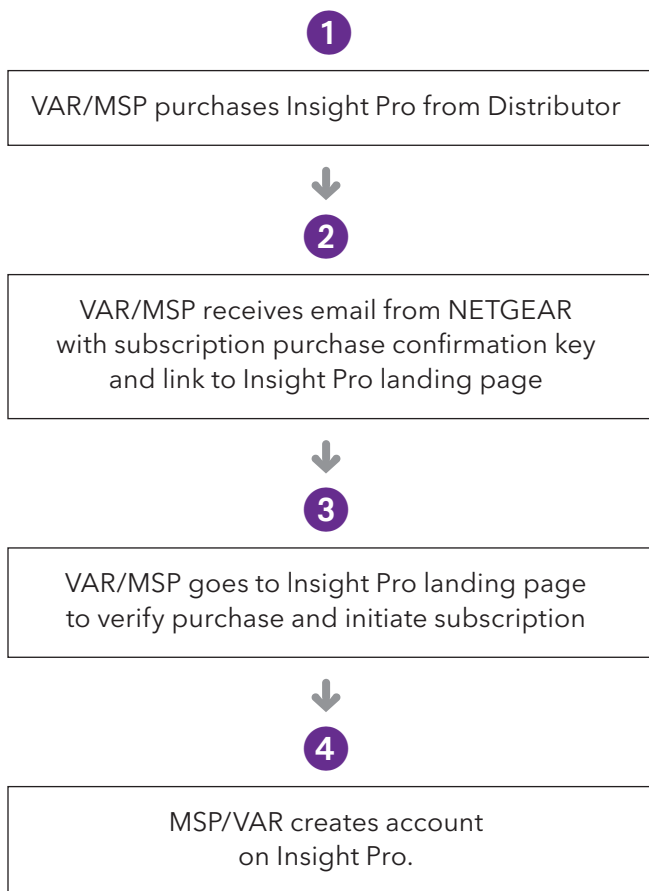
1

VAR/MSP purchases Insight Pro from Distributor

2

VAR/MSP receives email from NETGEAR with subscription purchase confirmation key and link to Insight Pro landing page

3

VAR/MSP goes to Insight Pro landing page to verify purchase and initiate subscription

4

MSP/VAR creates account on Insight Pro.